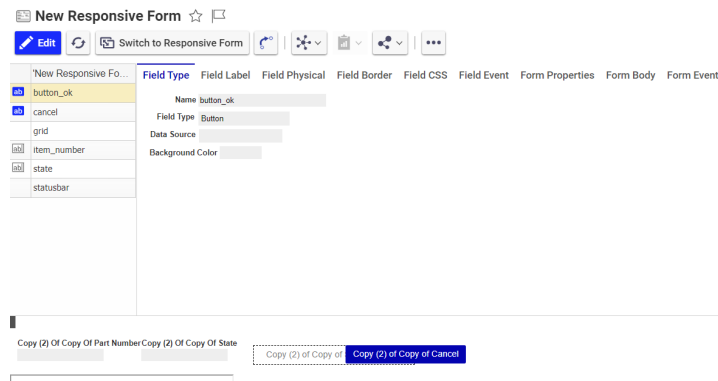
New Responsive Form

Edit

Switch to Responsive Form

| | 'New Responsive Fo... |
|---|---|
| ab | button_ok |
| ab | cancel |
| | grid |
| abl | item_number |
| abl | state |
| | statusbar |

Field Type Field Label Field Physical Field Border Field CSS Field Event Form Properties Form Body Form Event

Name button_ok
Field Type Button
Data Source
Background Color

Copy (2) Of Copy Of Part Number Copy (2) Of Copy Of State

Copy (2) of Copy of

Copy (2) of Copy of Cancel